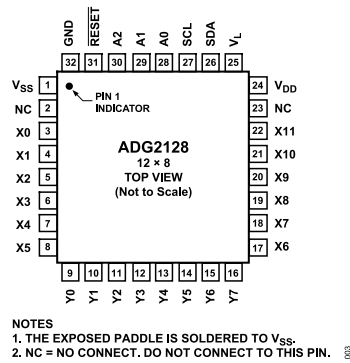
GND
$\overline{RESET}$
A2
A1
A0
SCL
SDA
$V_L$
32
31
30
29
28
27
26
25

$V_{SS}$ 1
NC 2
X0 3
X1 4
X2 5
X3 6
X4 7
X5 8

PIN 1 INDICATOR

ADG2128
12 × 8
TOP VIEW
(Not to Scale)

24 $V_{DD}$
23 NC
22 X11
21 X10
20 X9
19 X8
18 X7
17 X6

9
10
11
12
13
14
15
16
Y0
Y1
Y2
Y3
Y4
Y5
Y6
Y7

NOTES
1. THE EXPOSED PADDLE IS SOLDERED TO $V_{SS}$.
2. NC = NO CONNECT. DO NOT CONNECT TO THIS PIN.

003